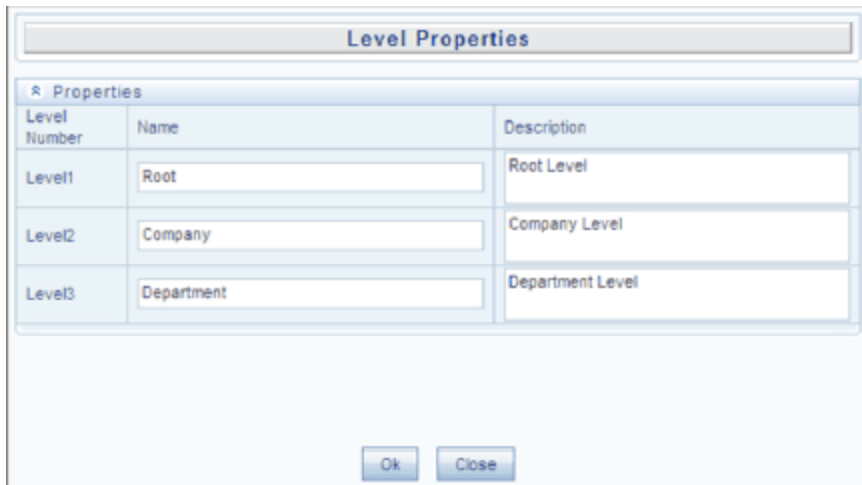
Level Properties

Properties

| Level Number | Name | Description |
|---|---|---|
| Level1 | Root | Root Level |
| Level2 | Company | Company Level |
| Level3 | Department | Department Level |

Ok Close